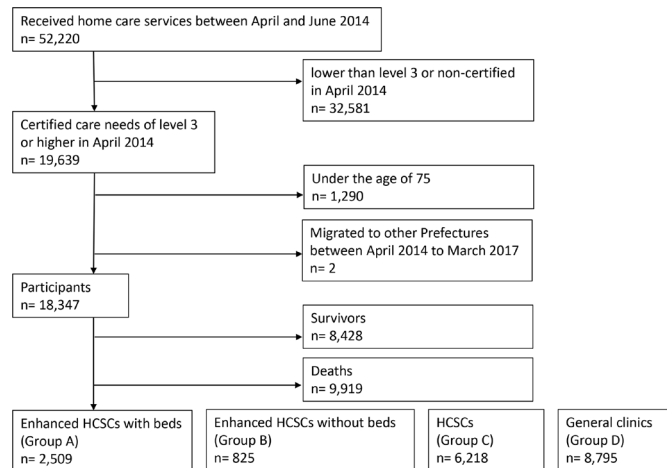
Received home care services between April and June 2014
n= 52,220

lower than level 3 or non-certified in April 2014
n= 32,581

Certified care needs of level 3 or higher in April 2014
n= 19,639

Under the age of 75
n= 1,290

Migrated to other Prefectures between April 2014 to March 2017
n= 2

Participants
n= 18,347

Survivors
n= 8,428

Deaths
n= 9,919

Enhanced HCSCs with beds
(Group A)
n= 2,509

Enhanced HCSCs without beds
(Group B)
n= 825

HCSCs
(Group C)
n= 6,218

General clinics
(Group D)
n= 8,795